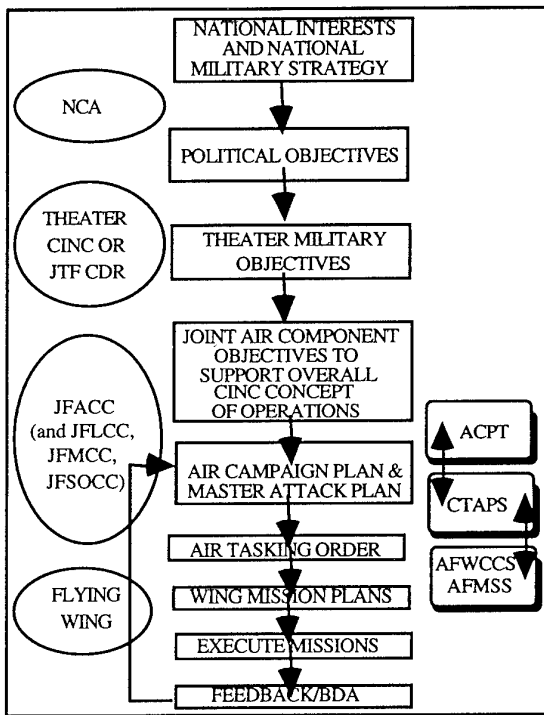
NATIONAL INTERESTS AND NATIONAL MILITARY STRATEGY

NCA

POLITICAL OBJECTIVES

THEATER CINC OR JTF CDR

THEATER MILITARY OBJECTIVES

JOINT AIR COMPONENT OBJECTIVES TO SUPPORT OVERALL CINC CONCEPT OF OPERATIONS

JFACC (and JFLCC, JFMCC, JFSOCC)

AIR CAMPAIGN PLAN & MASTER ATTACK PLAN

ACPT

CTAPS

AFWCCS AFMSS

AIR TASKING ORDER

FLYING WING

WING MISSION PLANS

EXECUTE MISSIONS

FEEDBACK/BDA